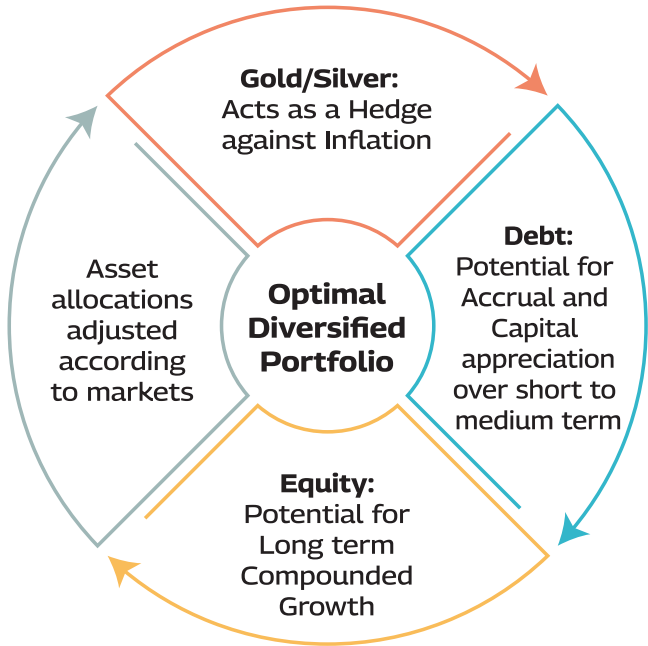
Gold/Silver:
Acts as a Hedge against Inflation

Debt:
Potential for Accrual and Capital appreciation over short to medium term

Equity:
Potential for Long term Compounded Growth

Asset allocations adjusted according to markets

Optimal Diversified Portfolio